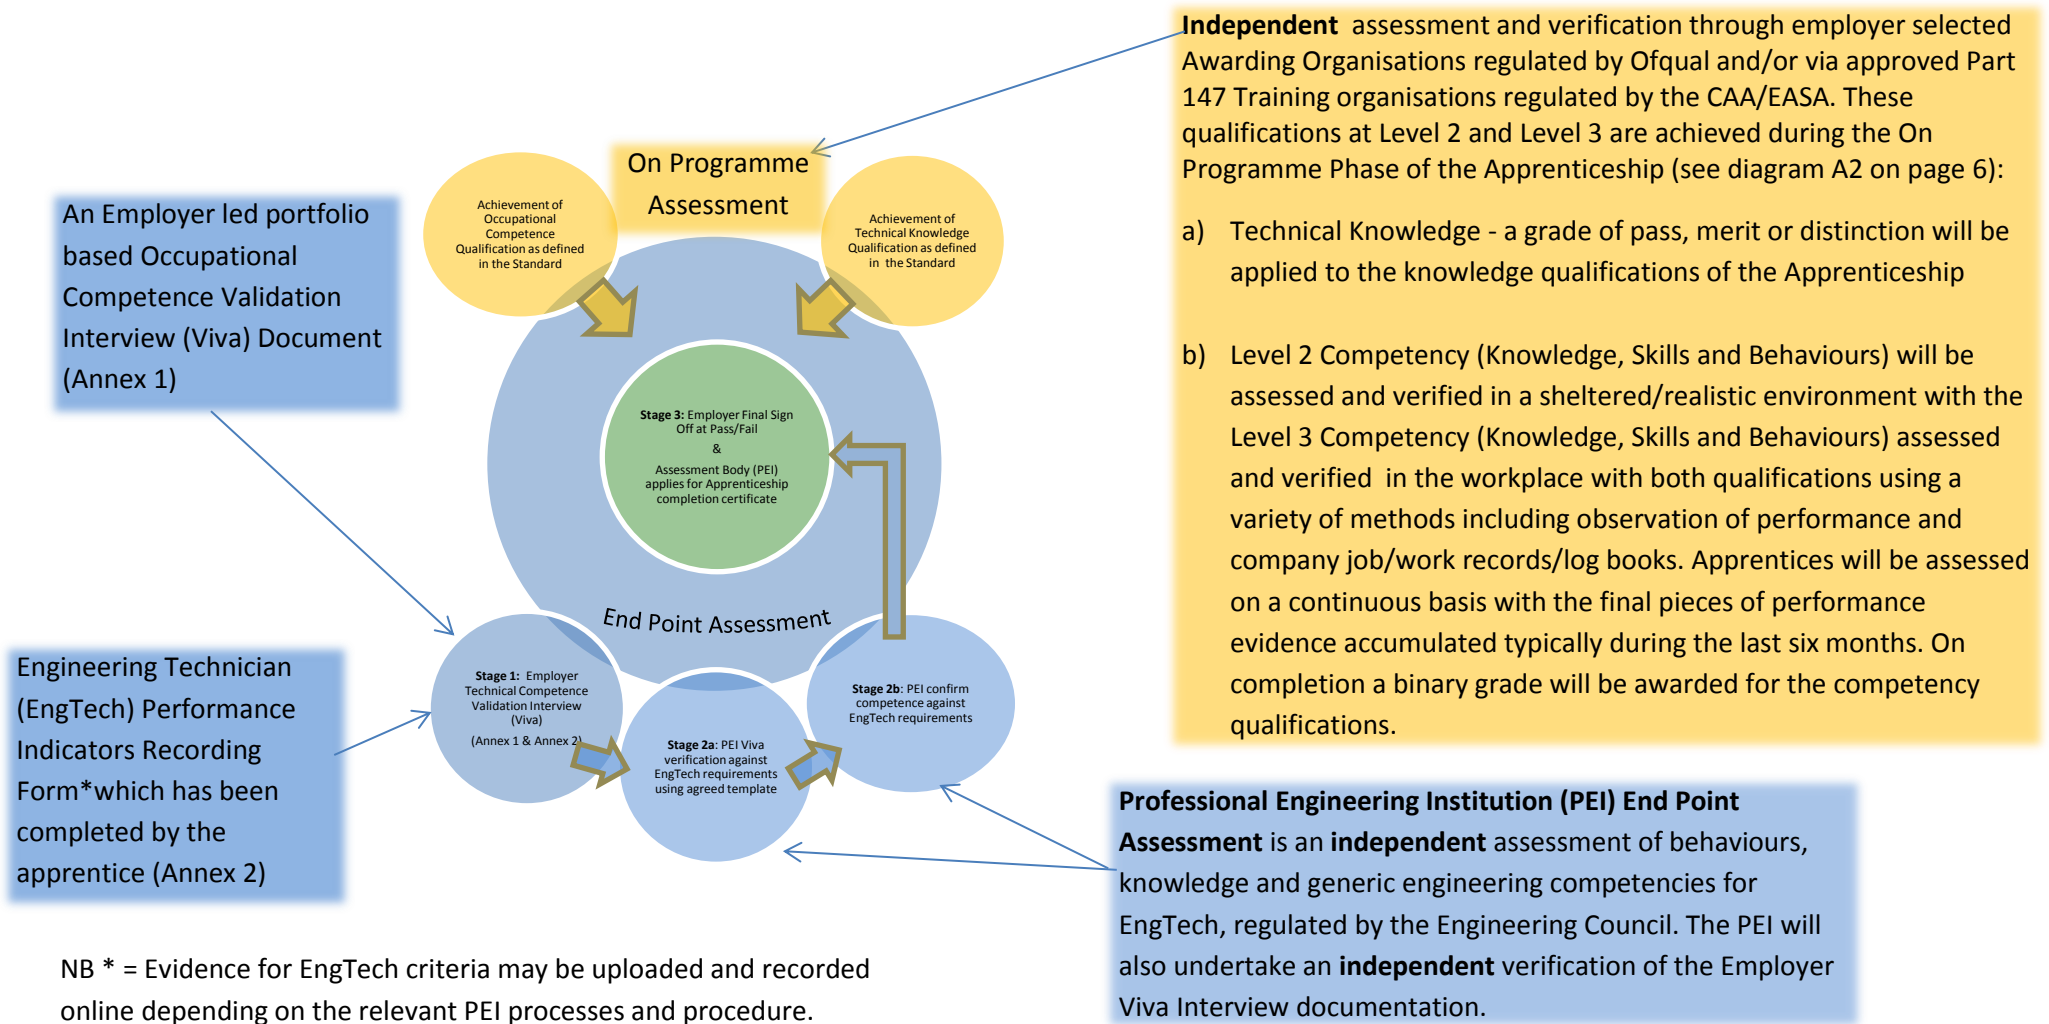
**Independent** assessment and verification through employer selected Awarding Organisations regulated by Ofqual and/or via approved Part 147 Training organisations regulated by the CAA/EASA. These qualifications at Level 2 and Level 3 are achieved during the On Programme Phase of the Apprenticeship (see diagram A2 on page 6):

a) Technical Knowledge - a grade of pass, merit or distinction will be applied to the knowledge qualifications of the Apprenticeship

b) Level 2 Competency (Knowledge, Skills and Behaviours) will be assessed and verified in a sheltered/realistic environment with the Level 3 Competency (Knowledge, Skills and Behaviours) assessed and verified in the workplace with both qualifications using a variety of methods including observation of performance and company job/work records/log books. Apprentices will be assessed on a continuous basis with the final pieces of performance evidence accumulated typically during the last six months. On completion a binary grade will be awarded for the competency qualifications.

On Programme Assessment

Achievement of Occupational Competence Qualification as defined in the Standard

Achievement of Technical Knowledge Qualification as defined in the Standard

An Employer led portfolio based Occupational Competence Validation Interview (Viva) Document (Annex 1)

**Stage 3:** Employer Final Sign Off at Pass/Fail & Assessment Body (PEI) applies for Apprenticeship completion certificate

End Point Assessment

Engineering Technician (EngTech) Performance Indicators Recording Form*which has been completed by the apprentice (Annex 2)

**Stage 1:** Employer Technical Competence Validation Interview (Viva) (Annex 1 & Annex 2)

**Stage 2a:** PEI Viva verification against EngTech requirements using agreed template

**Stage 2b:** PEI confirm competence against EngTech requirements

**Professional Engineering Institution (PEI) End Point Assessment** is an **independent** assessment of behaviours, knowledge and generic engineering competencies for EngTech, regulated by the Engineering Council. The PEI will also undertake an **independent** verification of the Employer Viva Interview documentation.

NB * = Evidence for EngTech criteria may be uploaded and recorded online depending on the relevant PEI processes and procedure.